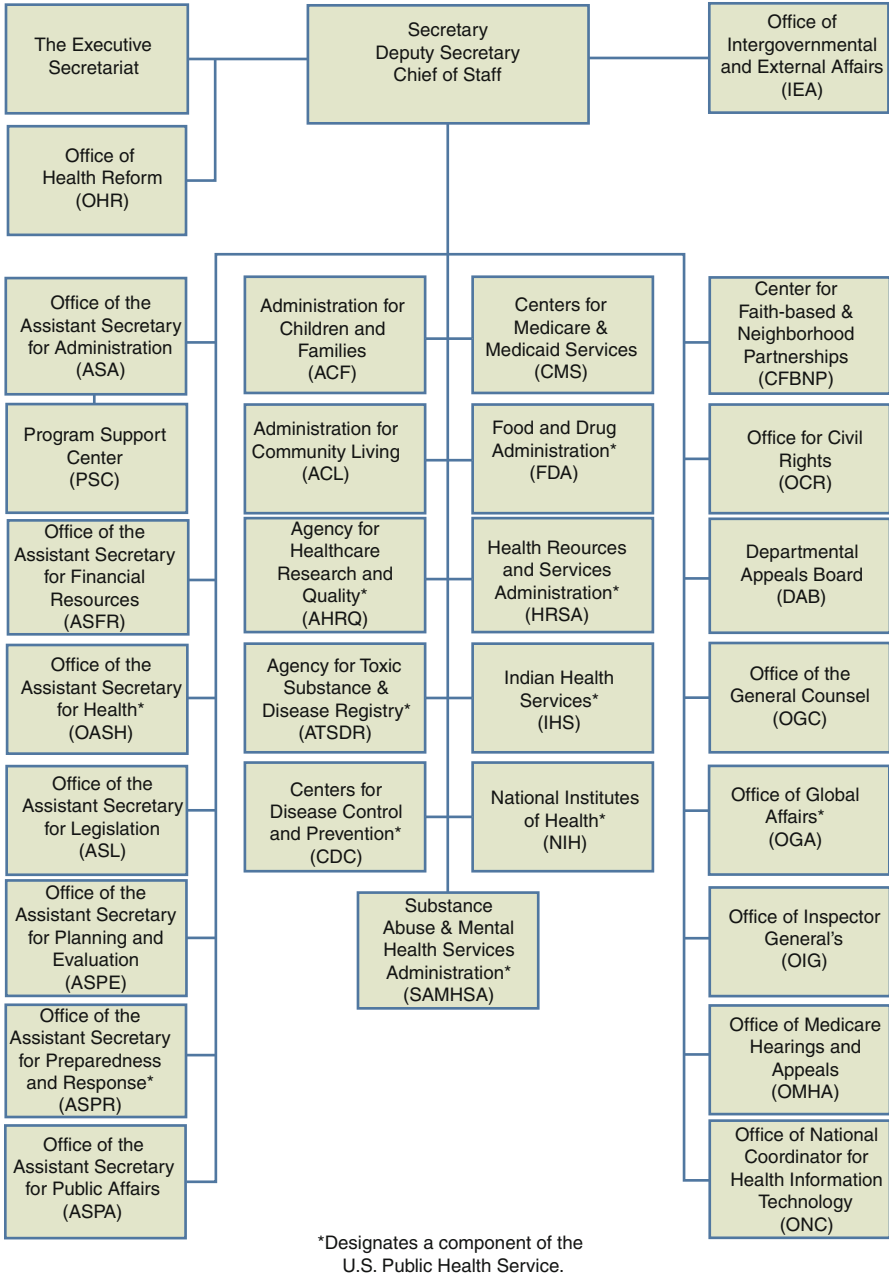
The Executive Secretariat

Secretary
Deputy Secretary
Chief of Staff

Office of Intergovernmental and External Affairs (IEA)

Office of Health Reform (OHR)

Office of the Assistant Secretary for Administration (ASA)

Program Support Center (PSC)

Office of the Assistant Secretary for Financial Resources (ASFR)

Office of the Assistant Secretary for Health* (OASH)

Office of the Assistant Secretary for Legislation (ASL)

Office of the Assistant Secretary for Planning and Evaluation (ASPE)

Office of the Assistant Secretary for Preparedness and Response* (ASPR)

Office of the Assistant Secretary for Public Affairs (ASPA)

Administration for Children and Families (ACF)

Administration for Community Living (ACL)

Agency for Healthcare Research and Quality* (AHRQ)

Agency for Toxic Substance & Disease Registry* (ATSDR)

Centers for Disease Control and Prevention* (CDC)

Centers for Medicare & Medicaid Services (CMS)

Food and Drug Administration* (FDA)

Health Reources and Services Administration* (HRSA)

Indian Health Services* (IHS)

National Institutes of Health* (NIH)

Substance Abuse & Mental Health Services Administration* (SAMHSA)

Center for Faith-based & Neighborhood Partnerships (CFBNP)

Office for Civil Rights (OCR)

Departmental Appeals Board (DAB)

Office of the General Counsel (OGC)

Office of Global Affairs* (OGA)

Office of Inspector General's (OIG)

Office of Medicare Hearings and Appeals (OMHA)

Office of National Coordinator for Health Information Technology (ONC)

*Designates a component of the U.S. Public Health Service.